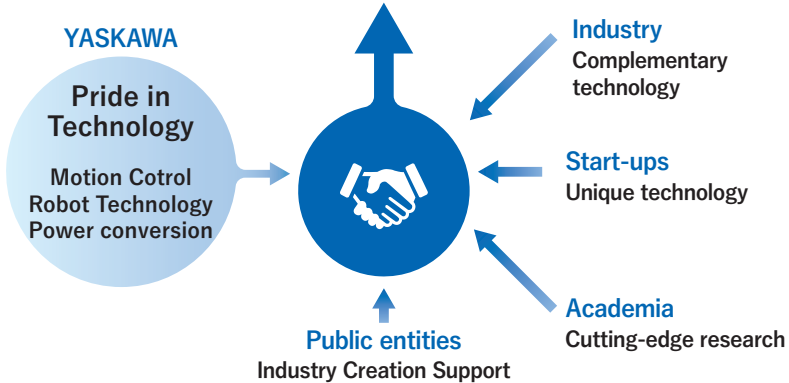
YASKAWA

Pride in Technology

Motion Cotrol
Robot Technology
Power conversion

Industry
Complementary technology

Start-ups
Unique technology

Academia
Cutting-edge research

Public entities
Industry Creation Support